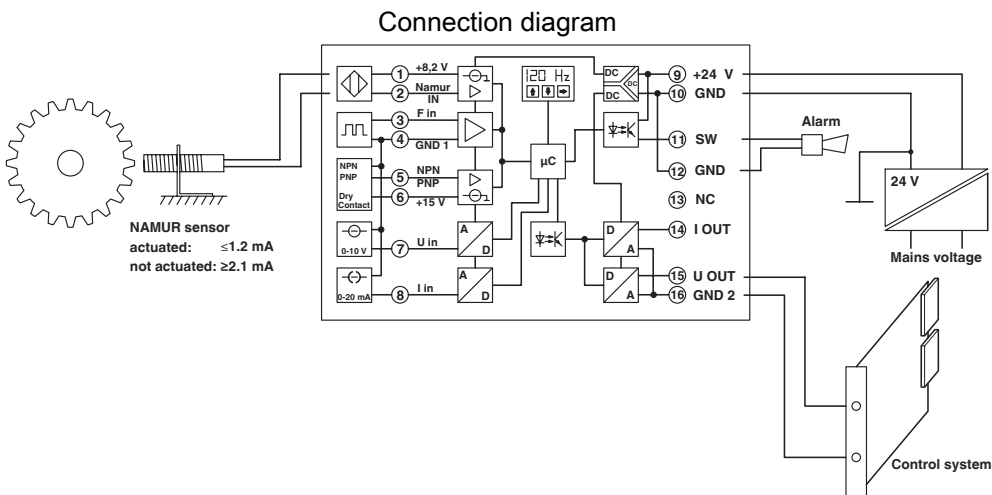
Connection diagram

1 +8,2 V
2 Namur IN
3 F in
4 GND 1
5 NPN PNP
6 +15 V
7 U in
8 I in

NPN PNP
Dry Contact
0-10 V
0-20 mA

120 Hz
µC
DC DC
DC
A D
A D
D A
D A

9 +24 V
10 GND
11 SW
12 GND
13 NC
14 I OUT
15 U OUT
16 GND 2

Alarm
24 V
Mains voltage
Control system

NAMUR sensor
actuated: ≤1.2 mA
not actuated: ≥2.1 mA